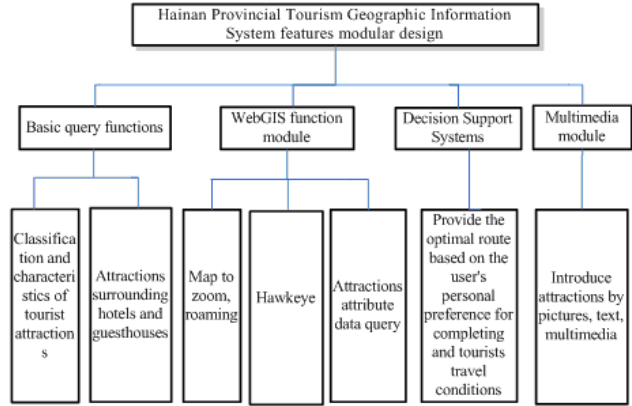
Hainan Provincial Tourism Geographic Information System features modular design

Basic query functions

WebGIS function module

Decision Support Systems

Multimedia module

Classification and characteristics of tourist attractions

Attractions surrounding hotels and guesthouses

Map to zoom, roaming

Hawkeye

Attractions attribute data query

Provide the optimal route based on the user's personal preference for completing and tourists travel conditions

Introduce attractions by pictures, text, multimedia